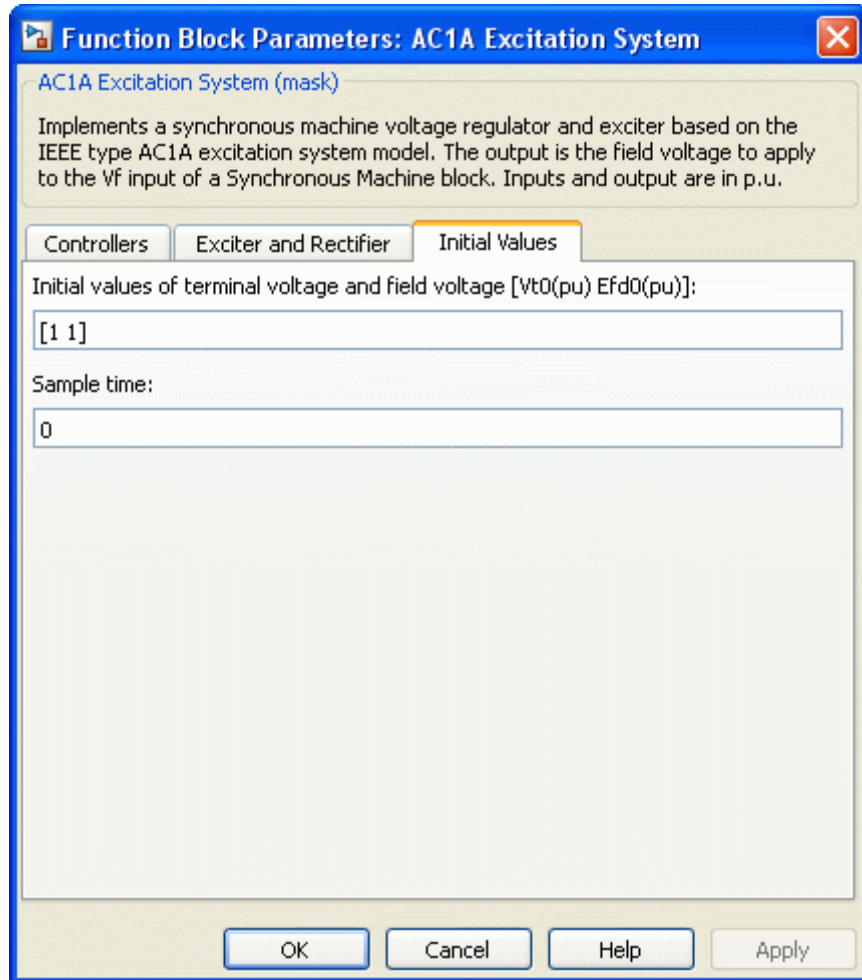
Function Block Parameters: AC1A Excitation System

AC1A Excitation System (mask)

Implements a synchronous machine voltage regulator and exciter based on the IEEE type AC1A excitation system model. The output is the field voltage to apply to the Vf input of a Synchronous Machine block. Inputs and output are in p.u.

Controllers | Exciter and Rectifier | Initial Values

Initial values of terminal voltage and field voltage [Vt0(pu) Efd0(pu)]:

[1 1]

Sample time:

0

OK | Cancel | Help | Apply